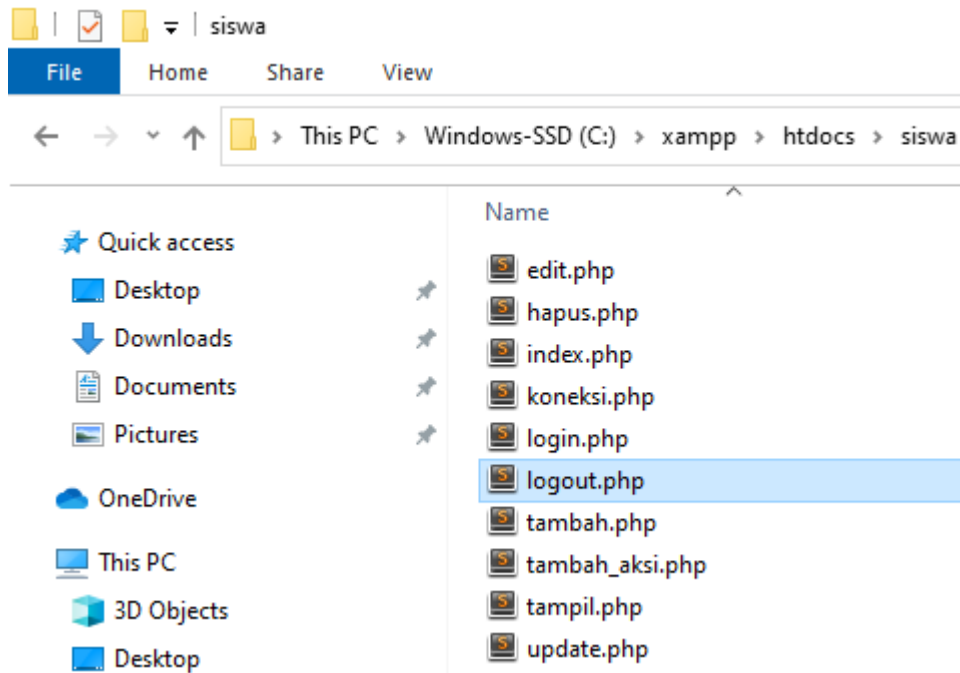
siswa

File Home Share View

This PC > Windows-SSD (C:) > xampp > htdocs > siswa

Quick access
Desktop
Downloads
Documents
Pictures
OneDrive
This PC
3D Objects
Desktop

Name
edit.php
hapus.php
index.php
koneksi.php
login.php
logout.php
tambah.php
tambah_aksi.php
tampil.php
update.php